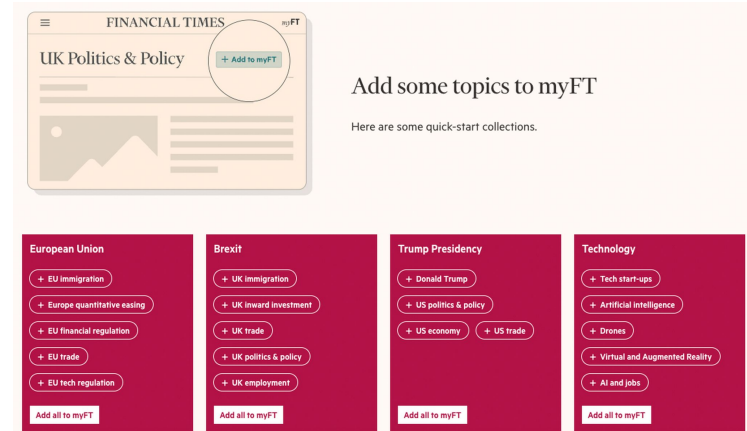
FINANCIAL TIMES myFT

UK Politics & Policy

+ Add to myFT

Add some topics to myFT

Here are some quick-start collections.

European Union

+ EU immigration
+ Europe quantitative easing
+ EU financial regulation
+ EU trade
+ EU tech regulation

Add all to myFT

Brexit

+ UK immigration
+ UK inward investment
+ UK trade
+ UK politics & policy
+ UK employment

Add all to myFT

Trump Presidency

+ Donald Trump
+ US politics & policy
+ US economy
+ US trade

Add all to myFT

Technology

+ Tech start-ups
+ Artificial intelligence
+ Drones
+ Virtual and Augmented Reality
+ AI and jobs

Add all to myFT